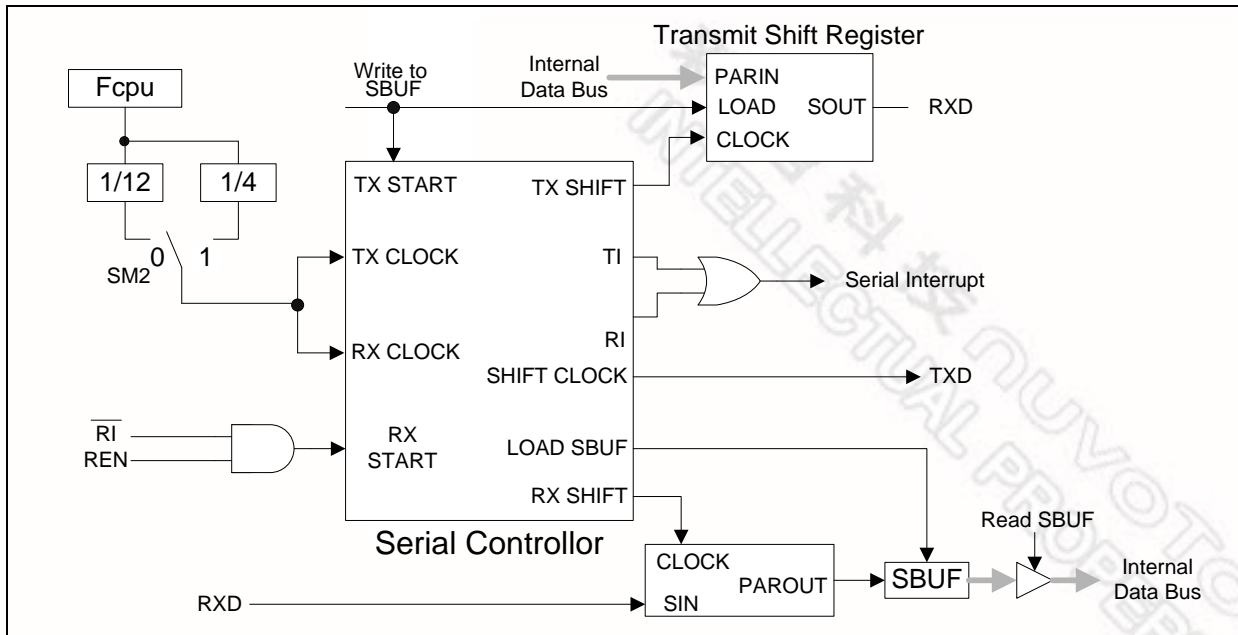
Transmit Shift Register

Fcpu

Write to SBUF

Internal Data Bus

PARIN

LOAD

SOUT

RXD

CLOCK

1/12

1/4

TX START

TX SHIFT

0

1

SM2

TX CLOCK

TI

Serial Interrupt

RI

RX CLOCK

SHIFT CLOCK

TXD

$\overline{RI}$

REN

RX START

LOAD SBUF

RX SHIFT

Read SBUF

Serial Controllor

CLOCK

PAROUT

SBUF

Internal Data Bus

RXD

SIN